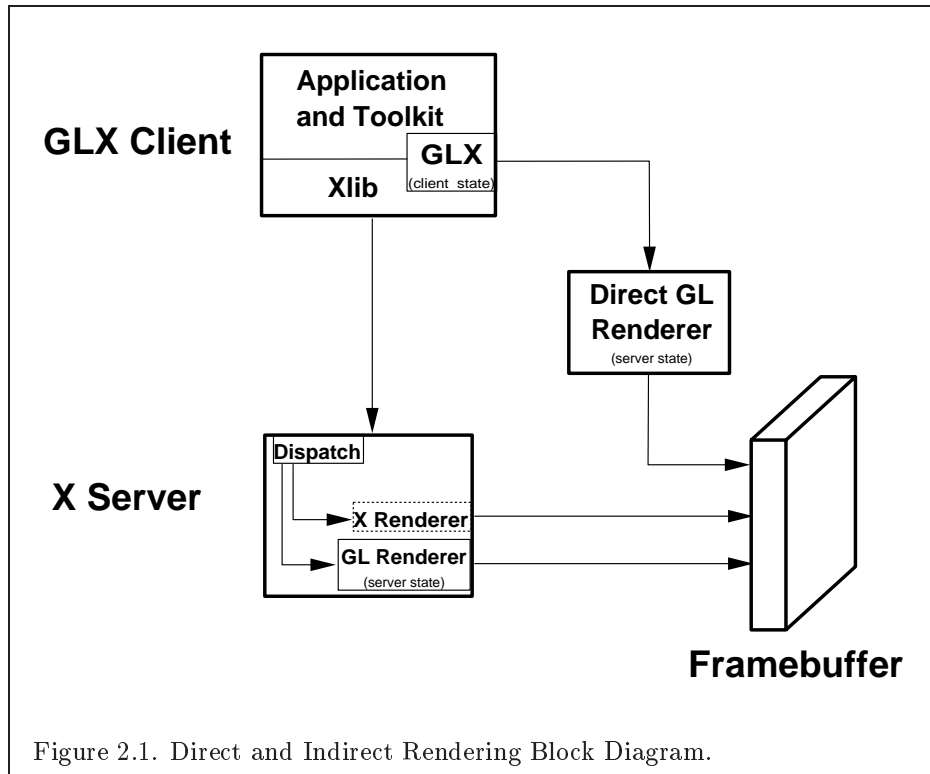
Application and Toolkit

GLX Client

GLX
(client state)

Xlib

Direct GL Renderer
(server state)

Dispatch

X Server

X Renderer

GL Renderer
(server state)

Framebuffer

Figure 2.1. Direct and Indirect Rendering Block Diagram.